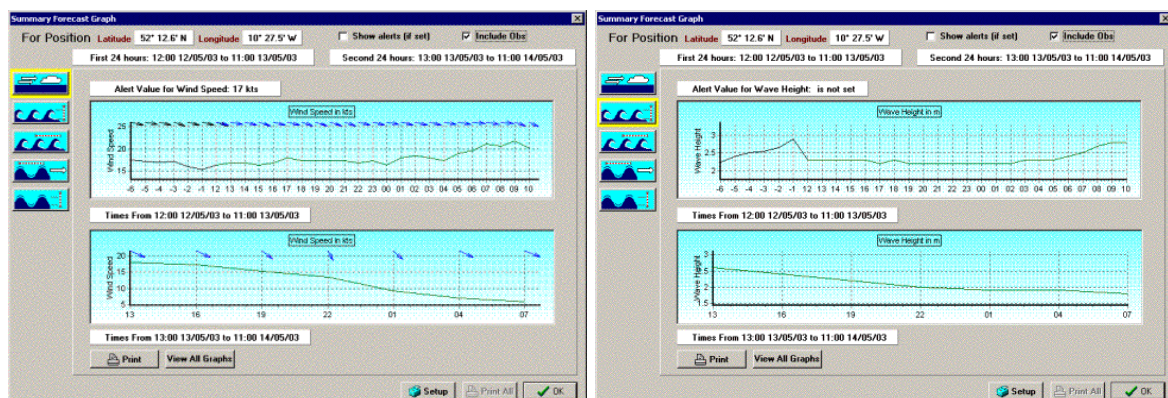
Summary Forecast Graph

For Position Latitude 52° 12.6' N Longitude 10° 27.5' W

Show alerts (if set)

Include Obs

First 24 hours: 12:00 12/05/03 to 11:00 13/05/03

Second 24 hours: 13:00 13/05/03 to 11:00 14/05/03

Alert Value for Wind Speed: 17 kts

Wind Speed in kts

Wind Speed

25
20
15

-6 -5 -4 -3 -2 -1 12 13 14 15 16 17 18 19 20 21 22 23 00 01 02 03 04 05 06 07 08 09 10

Times From 12:00 12/05/03 to 11:00 13/05/03

Wind Speed in kts

Wind Speed

20
15
10
5

13 16 19 22 01 04 07

Times From 13:00 13/05/03 to 11:00 14/05/03

Print

View All Graphs

Setup

Print All

OK

Summary Forecast Graph

For Position Latitude 52° 12.6' N Longitude 10° 27.5' W

Show alerts (if set)

Include Obs

First 24 hours: 12:00 12/05/03 to 11:00 13/05/03

Second 24 hours: 13:00 13/05/03 to 11:00 14/05/03

Alert Value for Wave Height: is not set

Wave Height in m

Wave Height

3
2.5
2

-6 -5 -4 -3 -2 -1 12 13 14 15 16 17 18 19 20 21 22 23 00 01 02 03 04 05 06 07 08 09 10

Times From 12:00 12/05/03 to 11:00 13/05/03

Wave Height in m

Wave Height

3
2.5
2
1.5

13 16 19 22 01 04 07

Times From 13:00 13/05/03 to 11:00 14/05/03

Print

View All Graphs

Setup

Print All

OK